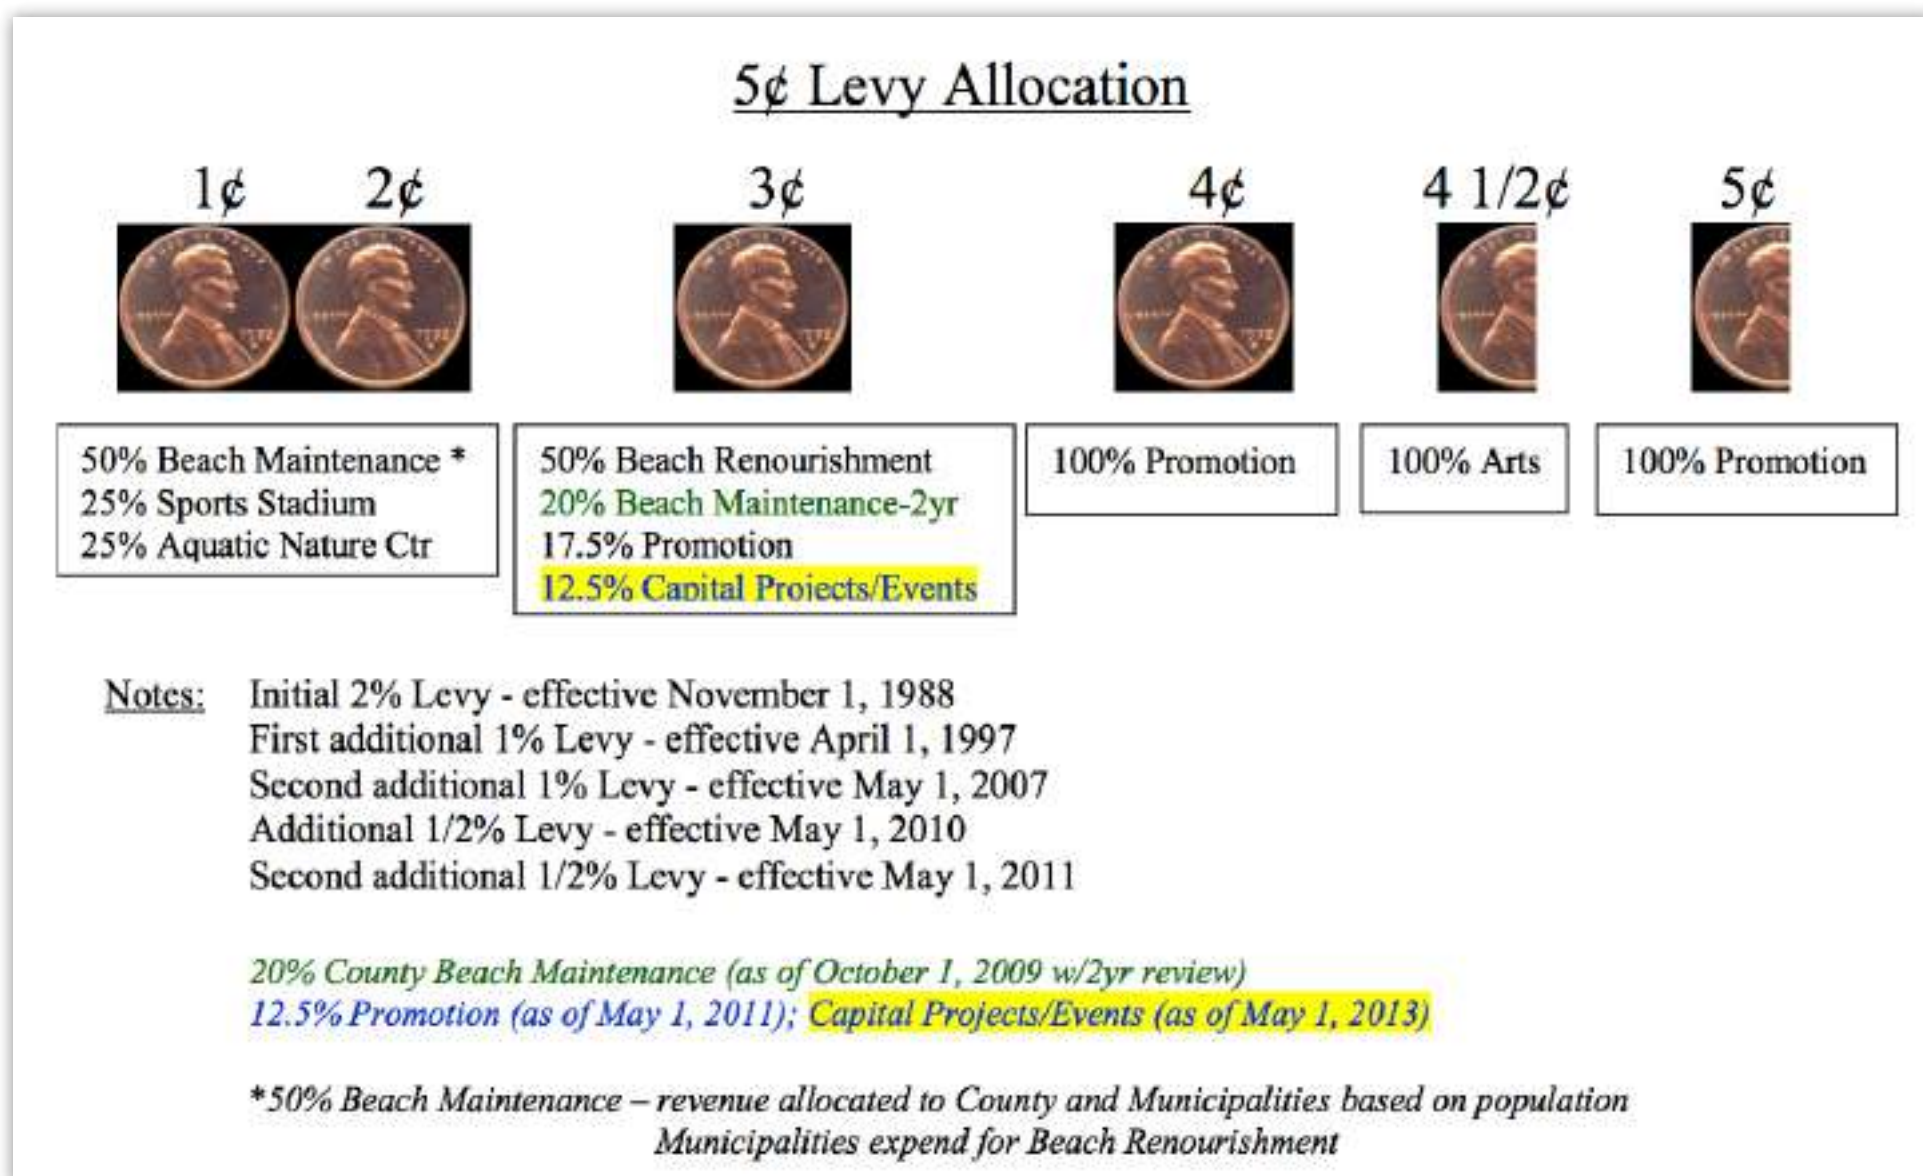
5¢ Levy Allocation

1¢ 2¢

3¢

4¢

4 1/2¢

5¢

50% Beach Maintenance *
25% Sports Stadium
25% Aquatic Nature Ctr

50% Beach Renourishment
20% Beach Maintenance-2yr
17.5% Promotion
12.5% Capital Projects/Events

100% Promotion

100% Arts

100% Promotion

Notes: Initial 2% Levy - effective November 1, 1988
First additional 1% Levy - effective April 1, 1997
Second additional 1% Levy - effective May 1, 2007
Additional 1/2% Levy - effective May 1, 2010
Second additional 1/2% Levy - effective May 1, 2011

20% County Beach Maintenance (as of October 1, 2009 w/2yr review)
12.5% Promotion (as of May 1, 2011); Capital Projects/Events (as of May 1, 2013)

*50% Beach Maintenance – revenue allocated to County and Municipalities based on population
Municipalities expend for Beach Renourishment